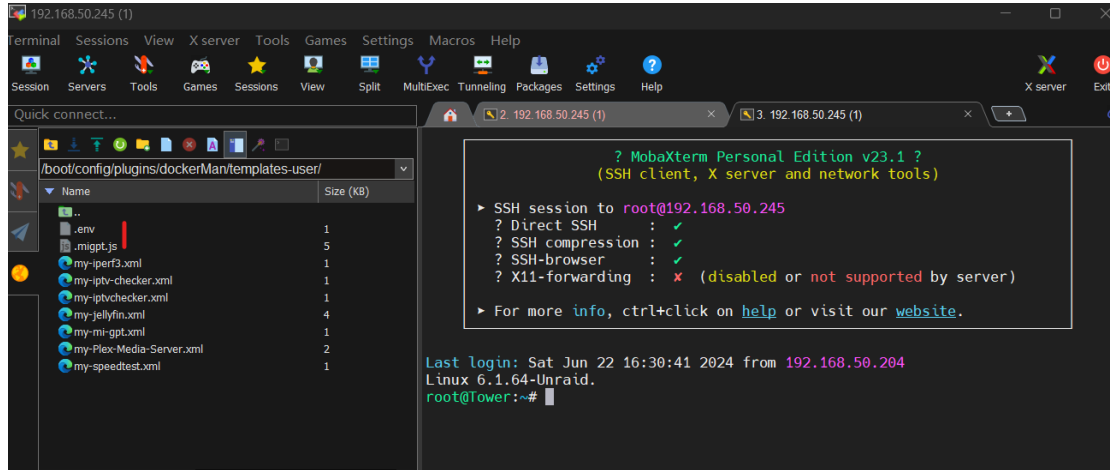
192.168.50.245 (1)

Terminal Sessions View X server Tools Games Settings Macros Help

Session Servers Tools Games Sessions View Split MultiExec Tunneling Packages Settings Help X server Exit

Quick connect...

2. 192.168.50.245 (1)
3. 192.168.50.245 (1)

/boot/config/plugins/dockerMan/templates-user/

| Name | Size (KB) |
|---|---|
| .. | |
| .env | 1 |
| .migpt.js | 5 |
| my-iperf3.xml | 1 |
| my-iptv-checker.xml | 1 |
| my-iptvchecker.xml | 1 |
| my-jellyfin.xml | 4 |
| my-mi-gpt.xml | 1 |
| my-Plex-Media-Server.xml | 2 |
| my-speedtest.xml | 1 |

? MobaXterm Personal Edition v23.1 ?
(SSH client, X server and network tools)

➤ SSH session to root@192.168.50.245
? Direct SSH : ✔
? SSH compression : ✔
? SSH-browser : ✔
? X11-forwarding : ✘ (disabled or not supported by server)

➤ For more info, ctrl+click on help or visit our website.

Last login: Sat Jun 22 16:30:41 2024 from 192.168.50.204
Linux 6.1.64-Unraid.
root@Tower:~#